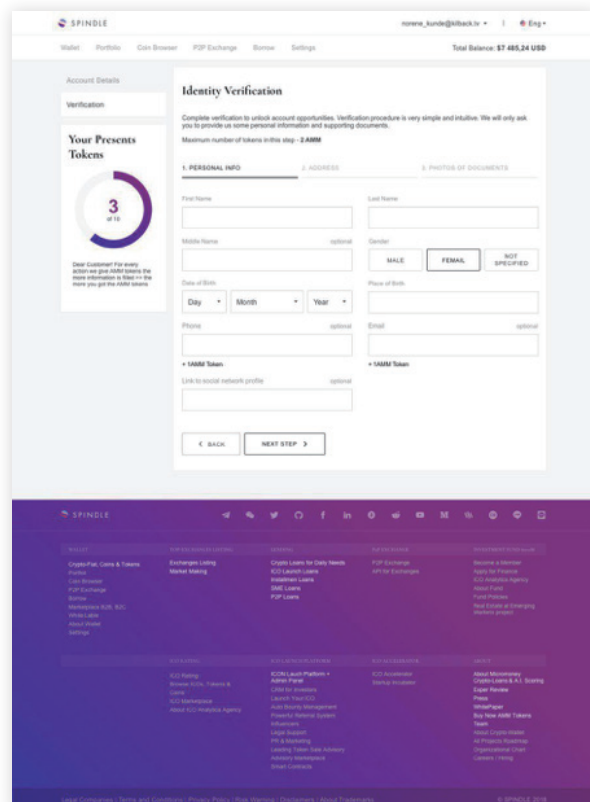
SPINDLE

norene_kunde@kilback.tv ▾ | Eng ▾

Wallet Portfolio Coin Browser P2P Exchange Borrow Settings

Total Balance: $7 485,24 USD

Account Details

Verification

Your Presents Tokens

3
of 10

Dear Customer! For every action we give AMM tokens the more information is filled >> the more you got the AMM tokens

Identity Verification

Complete verification to unlock account opportunities. Verification procedure is very simple and intuitive. We will only ask you to provide us some personal information and supporting documents.

Maximum number of tokens in this step - 2 AMM

1. PERSONAL INFO 2. ADDRESS 3. PHOTOS OF DOCUMENTS

First Name

Last Name

Middle Name optional

Gender

MALE FEMAIL NOT SPECIFIED

Date of Birth

Day ▾ Month ▾ Year ▾

Place of Birth

Phone optional

Email optional

+ 1AMM Token

+ 1AMM Token

Link to social network profile optional

< BACK NEXT STEP >

SPINDLE

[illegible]

Crypto-Fiat, Coins & Tokens
Portfolio
Coin Browser
P2P Exchange
Borrow
Marketplace B2B, B2C
White Label
About Wallet
Settings

Exchanges Listing
Market Making

Crypto Loans for Daily Needs
ICO Launch Loans
Installment Loans
SME Loans
P2P Loans

P2P Exchange
API for Exchanges

Become a Member
Apply for Finance
ICO Analytics Agency
About Fund
Fund Policies
Real Estate at Emerging Markets project

ICO Rating
Browse ICOs, Tokens & Coins
ICO Marketplace
About ICO Analytics Agency

ICON Launch Platform + Admin Panel
CRM for Investors
Launch Your ICO
Auto Bounty Management
Powerful Referral System
Influencers
Legal Support
PR & Marketing
Leading Token Sale Advisory
Advisory Marketplace
Smart Contracts

ICO Accelerator
Startup Incubator

About Micromoney
Crypto-Loans & A.I. Scoring
Expert Review
Press
WhitePaper
Buy Now AMM Tokens
Team
About Crypto-Wallet
All Projects Roadmap
Organizational Chart
Careers / Hiring

Legal Companies | Terms and Conditions | Privacy Policy | Risk Warning | Documents | About Trademarks

© SPINDLE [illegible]